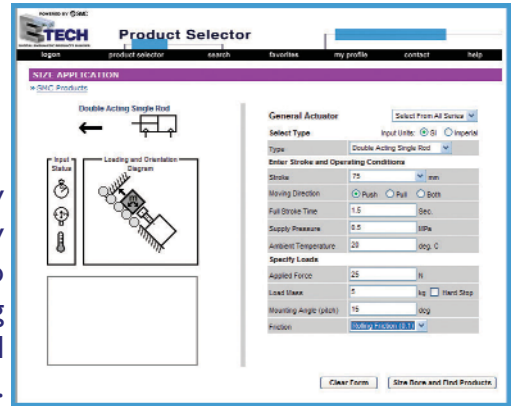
POWERED BY SMC
ETECH
Product Selector
logon | product selector | search | favorites | my profile | contact | help

SIZE APPLICATION
» SMC Products

Double Acting Single Rod

Input Status
Loading and Orientation Diagram

General Actuator
Select From All Series
Select Type
Input Units: SI Imperial
Type: Double Acting Single Rod
Enter Stroke and Operating Conditions
Stroke: 75 mm
Moving Direction: Push Pull Both
Full Stroke Time: 1.5 Sec.
Supply Pressure: 0.5 MPa
Ambient Temperature: 20 deg. C
Specify Loads
Applied Force: 25 N
Load Mass: 5 kg Hard Stop
Mounting Angle (pitch): 15 deg
Friction: Rolling Friction (0.1)

Clear Form
Size Bore and Find Products